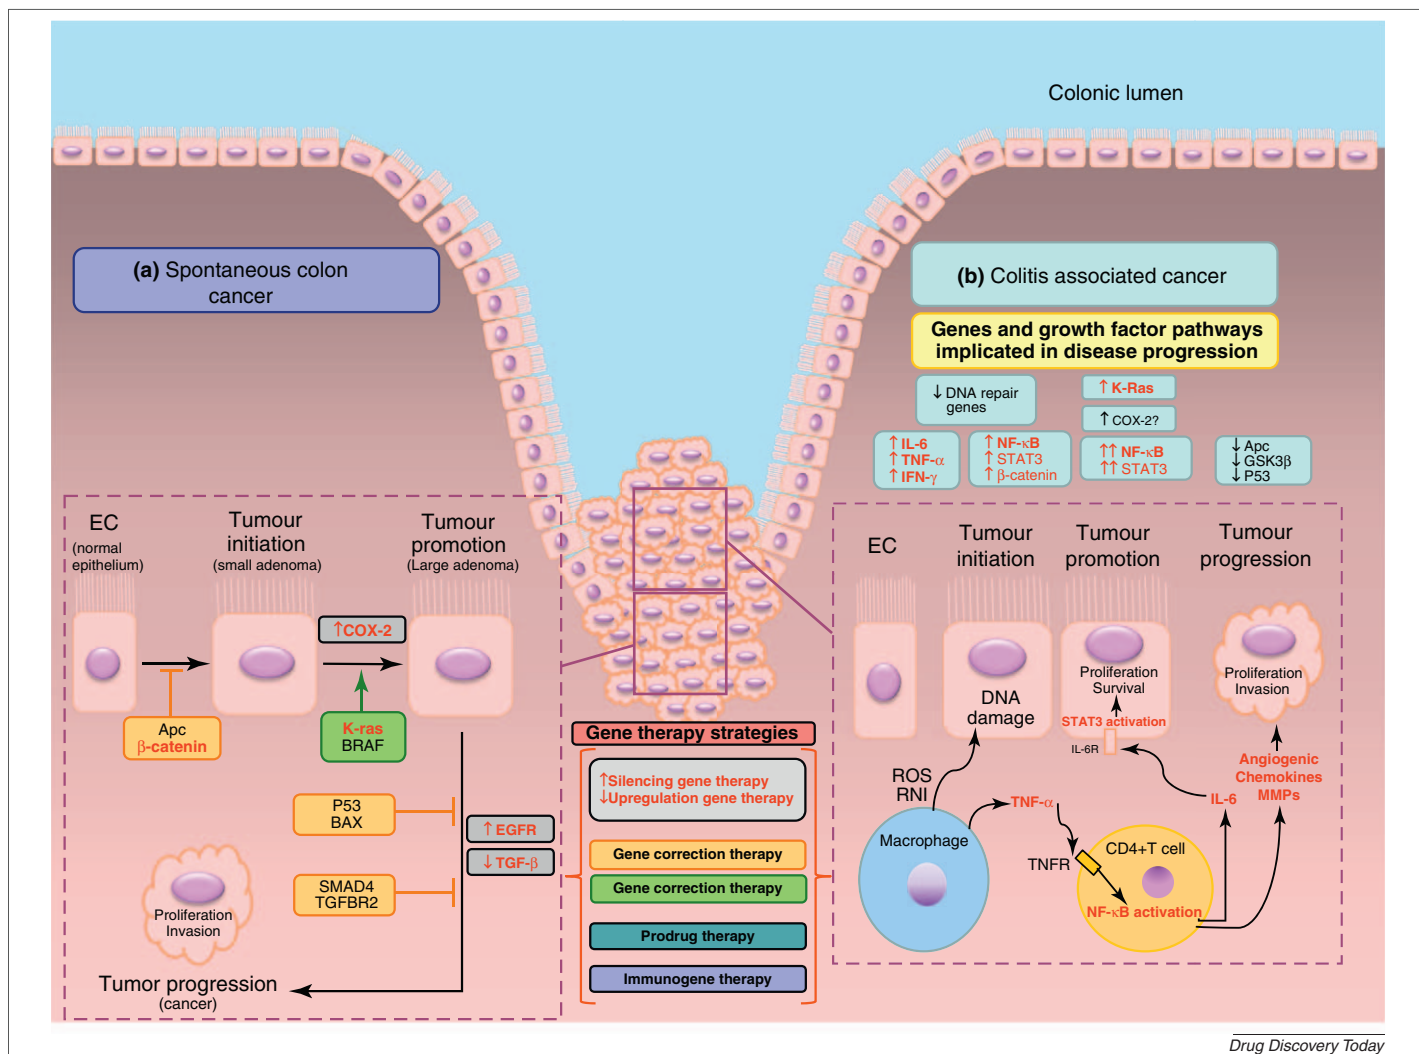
Colonic lumen

**(a)** Spontaneous colon cancer

**(b)** Colitis associated cancer

Genes and growth factor pathways implicated in disease progression

↓DNA repair genes

↑K-Ras

↑COX-2?

↑IL-6
↑TNF-α
↑IFN-γ

↑NF-κB
↑STAT3
↑β-catenin

↑↑NF-κB
↑↑STAT3

↓Apc
↓GSK3β
↓P53

EC
(normal epithelium)

Tumour initiation
(small adenoma)

Tumour promotion
(Large adenoma)

↑COX-2

Apc
β-catenin

K-ras
BRAF

P53
BAX

SMAD4
TGFBR2

↑EGFR

↓TGF-β

Proliferation
Invasion

Tumor progression
(cancer)

Gene therapy strategies

↑Silencing gene therapy
↓Upregulation gene therapy

Gene correction therapy

Gene correction therapy

Prodrug therapy

Immunogene therapy

EC

Tumour initiation

Tumour promotion

Tumour progression

DNA damage

Proliferation
Survival

STAT3 activation

Proliferation
Invasion

IL-6R

ROS
RNI

Macrophage

TNF-α

TNFR

CD4+T cell

NF-κB activation

IL-6

Angiogenic
Chemokines
MMPs

Drug Discovery Today